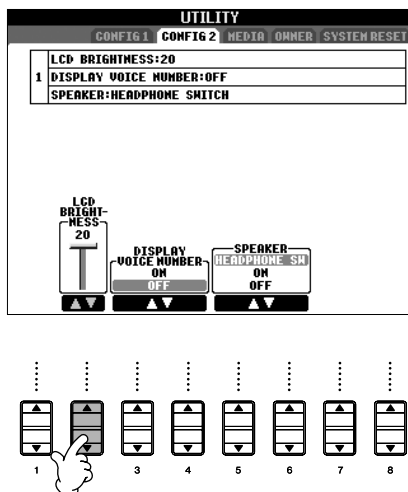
UTILITY

CONFIG 1 CONFIG 2 MEDIA OWNER SYSTEM RESET

LCD BRIGHTNESS:20

1 DISPLAY VOICE NUMBER:OFF

SPEAKER:HEADPHONE SWITCH

LCD BRIGHTNESS
20

DISPLAY VOICE NUMBER
ON
OFF

SPEAKER
HEADPHONE SW
ON
OFF

1 2 3 4 5 6 7 8